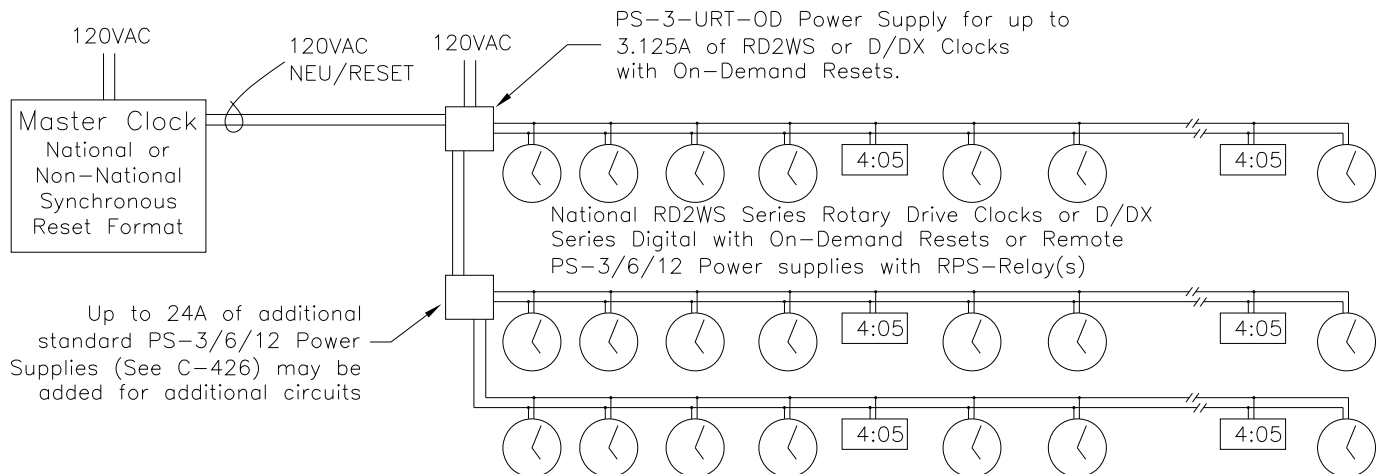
120VAC

Master Clock
National or
Non–National
Synchronous
Reset Format

120VAC
NEU/RESET

120VAC

PS–3–URT–OD Power Supply for up to
3.125A of RD2WS or D/DX Clocks
with On–Demand Resets.

4:05

4:05

National RD2WS Series Rotary Drive Clocks or D/DX
Series Digital with On–Demand Resets or Remote
PS–3/6/12 Power supplies with RPS–Relay(s)

Up to 24A of additional
standard PS–3/6/12 Power
Supplies (See C–426) may be
added for additional circuits

4:05

4:05

4:05

4:05